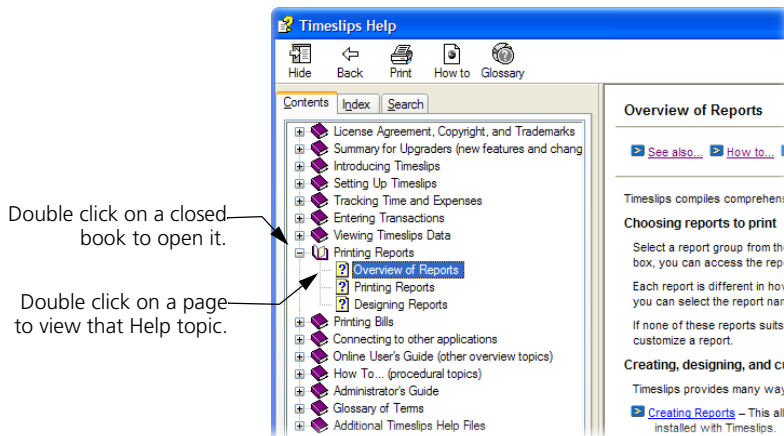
Timeslips Help

Hide Back Print How to Glossary

Contents Index Search

License Agreement, Copyright, and Trademarks
Summary for Upgraders (new features and chang
Introducing Timeslips
Setting Up Timeslips
Tracking Time and Expenses
Entering Transactions
Viewing Timeslips Data
Printing Reports
Overview of Reports
Printing Reports
Designing Reports
Printing Bills
Connecting to other applications
Online User's Guide (other overview topics)
How To... (procedural topics)
Administrator's Guide
Glossary of Terms
Additional Timeslips Help Files

Double click on a closed book to open it.

Double click on a page to view that Help topic.

Overview of Reports

See also... How to...

Timeslips compiles comprehen

Choosing reports to print

Select a report group from th box, you can access the repo

Each report is different in ho you can select the report nam

If none of these reports suits customize a report.

Creating, designing, and cu

Timeslips provides many way

Creating Reports – This al installed with Timeslips.